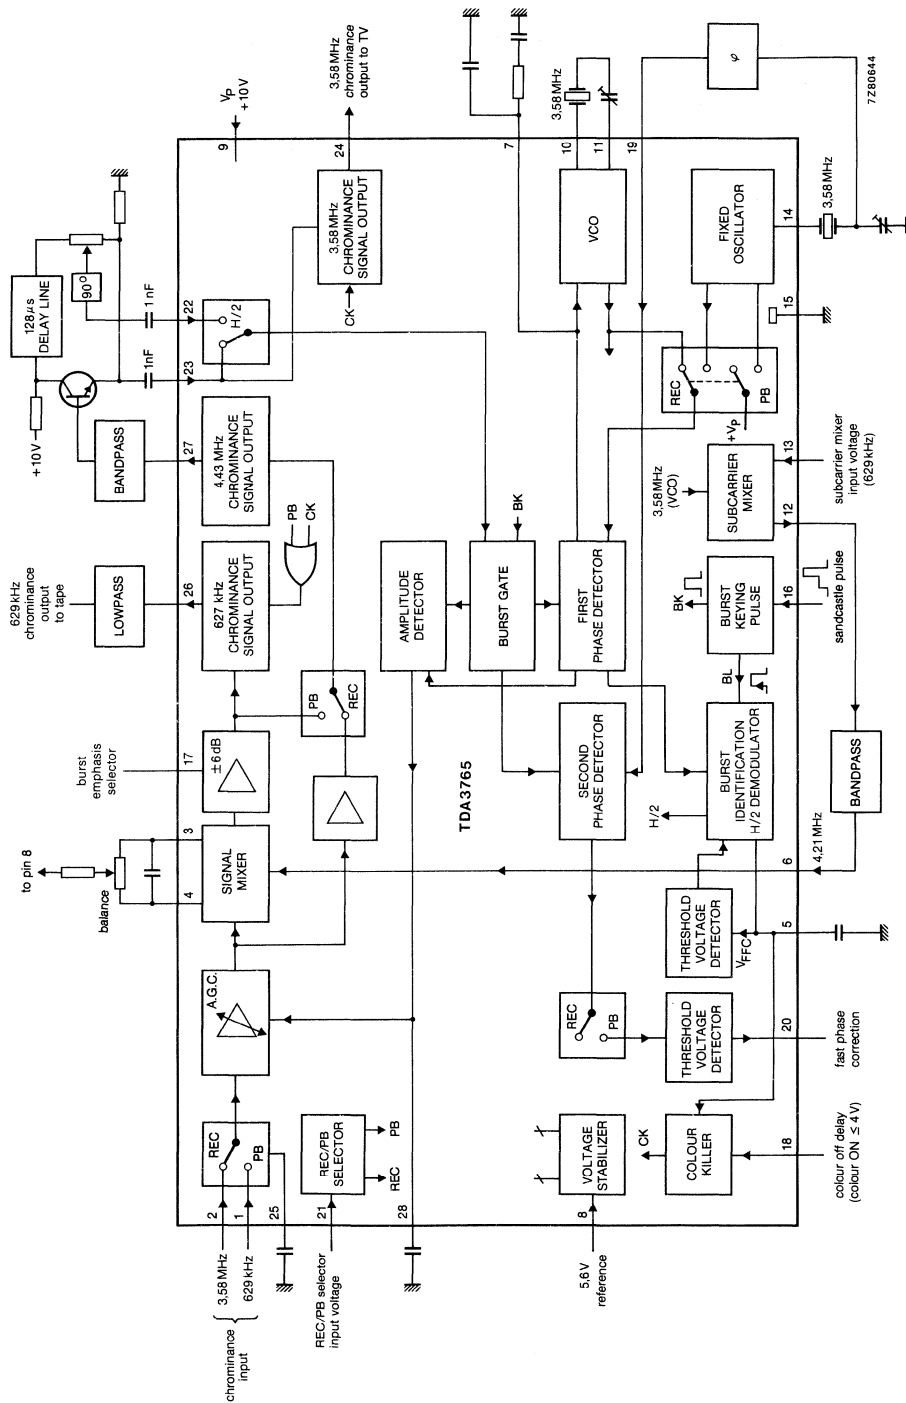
7Z80644

$V_P$
+10V
9

3,58 MHz chrominance output to TV
24

3,58 MHz CHROMINANCE SIGNAL OUTPUT
CK

7
3,58 MHz
10
11
19

$\varphi$

VCO

FIXED OSCILLATOR
14
3,58 MHz
15

128 µs DELAY LINE
90
1 nF
22
H/2
1nF
23
+10 V

REC
PB
+$V_P$

BANDPASS
27
4,43 MHz CHROMINANCE SIGNAL OUTPUT
PB
CK

BK
BURST GATE
FIRST PHASE DETECTOR

3,58 MHz (VCO)
SUBCARRIER MIXER
13
subcarrier mixer input voltage (629 kHz)
12

629 kHz chrominance output to tape
LOWPASS
26
627 kHz CHROMINANCE SIGNAL OUTPUT

AMPLITUDE DETECTOR

BK
BURST KEYING PULSE
16
sandcastle pulse

PB
REC
BL

burst emphasis selector
17
±6 dB

TDA3765

SECOND PHASE DETECTOR
H/2
BURST IDENTIFICATION H/2 DEMODULATOR

BANDPASS
4,21 MHz

to pin 8
3
balance
4
SIGNAL MIXER
6

THRESHOLD VOLTAGE DETECTOR
$V_{FFC}$
5

A.G.C.

REC
PB
THRESHOLD VOLTAGE DETECTOR
20
fast phase correction

REC
PB
2
1
25
3,58 MHz
629 kHz
chrominance input

REC/PB SELECTOR
PB
REC
21
REC/PB selector input voltage

28

VOLTAGE STABILIZER
CK
8
5,6V reference

COLOUR KILLER
18
colour off delay (colour ON ≤ 4 V)